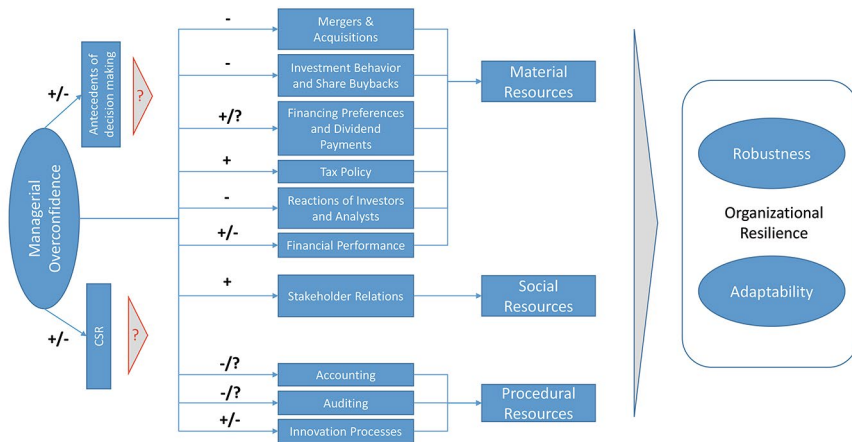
Managerial Overconfidence

+/-

Antecedents of decision making

?

+/-

CSR

?

-

Mergers & Acquisitions

-

Investment Behavior and Share Buybacks

+/?

Financing Preferences and Dividend Payments

+

Tax Policy

-

Reactions of Investors and Analysts

+/-

Financial Performance

+

Stakeholder Relations

-/?

Accounting

-/?

Auditing

+/-

Innovation Processes

Material Resources

Social Resources

Procedural Resources

Robustness

Organizational Resilience

Adaptability